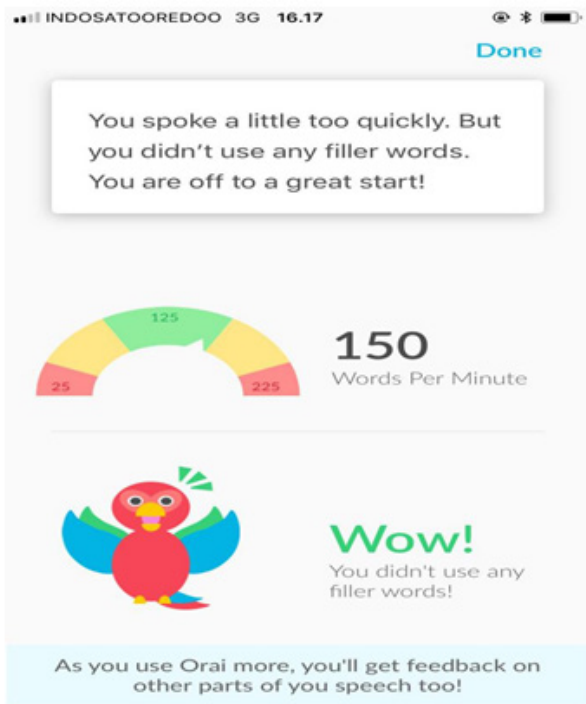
INDOSATOOREDOO 3G 16.17

Done

You spoke a little too quickly. But you didn't use any filler words. You are off to a great start!

125

25

225

150

Words Per Minute

Wow!

You didn't use any filler words!

As you use Orai more, you'll get feedback on other parts of you speech too!